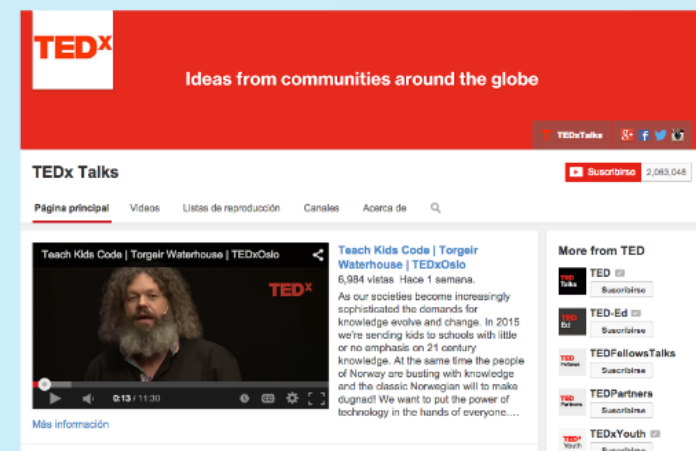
TEDx

Ideas from communities around the globe

TEDxTalks

TEDx Talks

Suscribirse 2,083,048

Página principal Videos Listas de reproducción Canales Acerca de

Teach Kids Code | Torgeir Waterhouse | TEDxOslo

TEDx

0:13 / 11:30

Teach Kids Code | Torgeir Waterhouse | TEDxOslo

6,984 vistas Hace 1 semana.

As our societies become increasingly sophisticated the demands for knowledge evolve and change. In 2015 we're sending kids to schools with little or no emphasis on 21 century knowledge. At the same time the people of Norway are busting with knowledge and the classic Norwegian will to make dugnad! We want to put the power of technology in the hands of everyone....

Más información

More from TED

TED
Suscribirse

TED-Ed
Suscribirse

TEDFellowsTalks
Suscribirse

TEDPartners
Suscribirse

TEDxYouth
Suscribirse